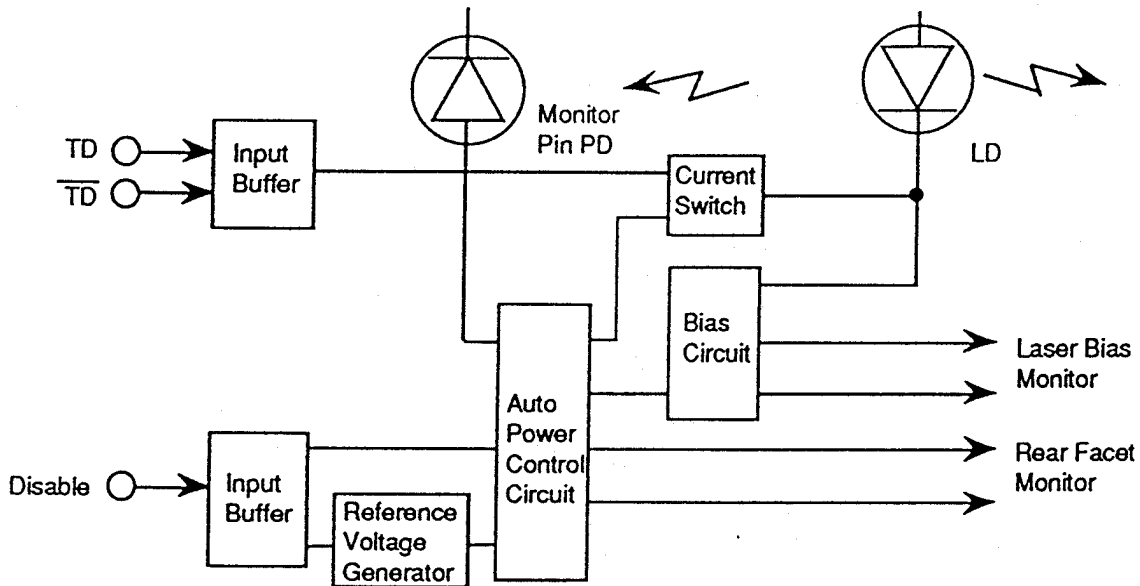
Monitor Pin PD

LD

TD

$\overline{TD}$

Input Buffer

Current Switch

Bias Circuit

Laser Bias Monitor

Auto Power Control Circuit

Rear Facet Monitor

Disable

Input Buffer

Reference Voltage Generator